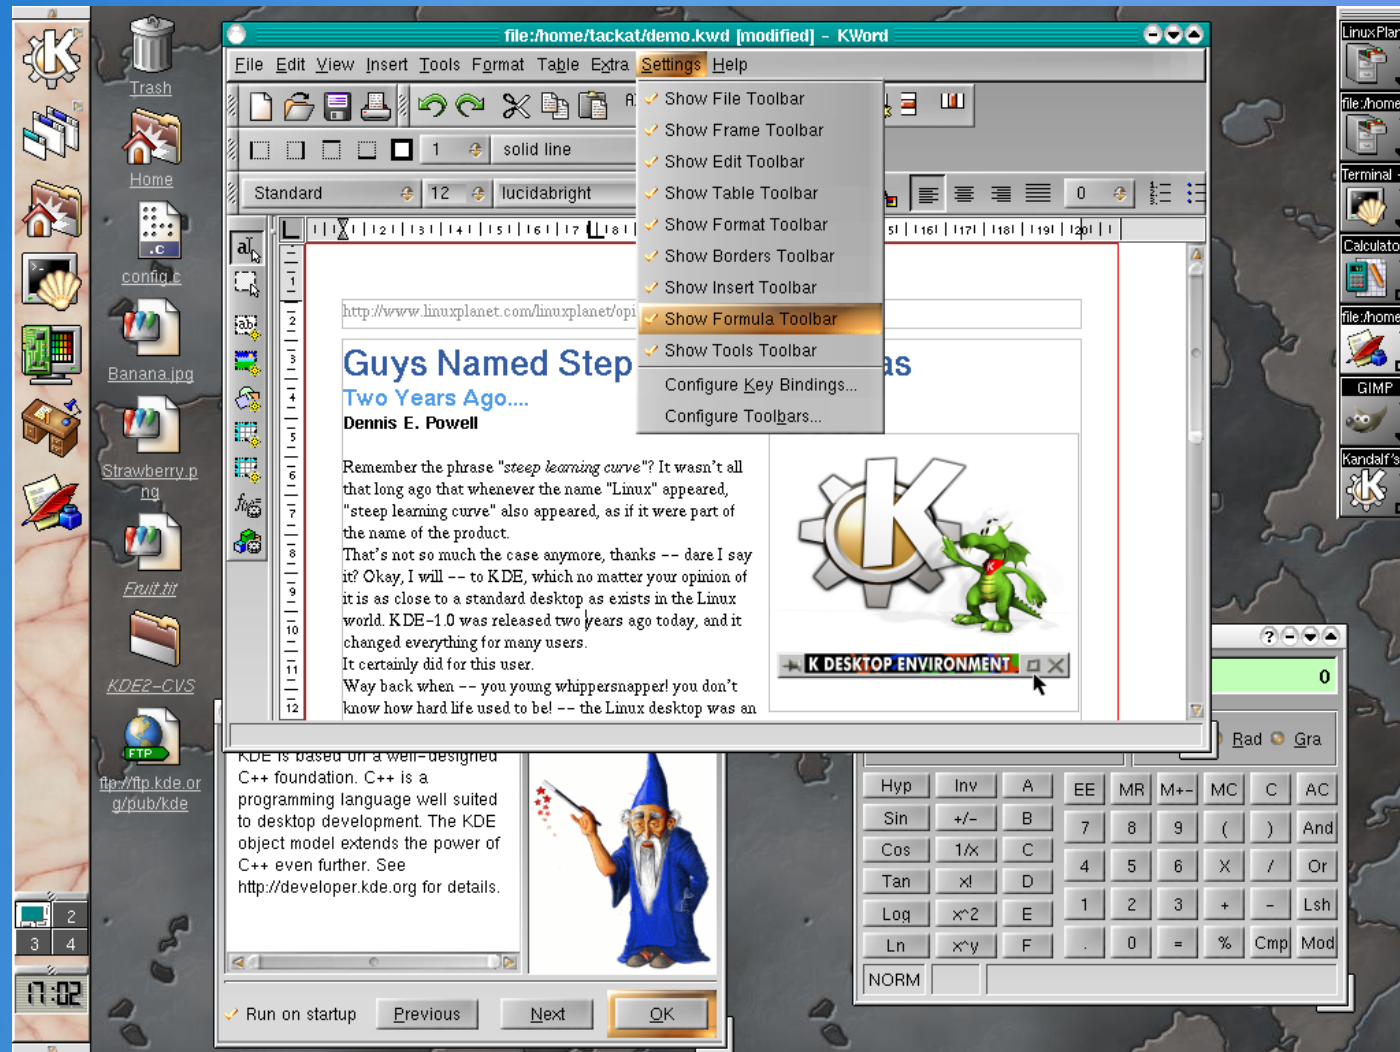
Trash
Home
config.c
Banana.jpg
Strawberry.png
Fruit.tif
KDE2-CVS
FTP
ftp://ftp.kde.org/pub/kde

file:/home/tackat/demo.kwd [modified] – KWord
File Edit View Insert Tools Format Table Extra Settings Help
1
solid line
Standard
12
lucidabright
0
Show File Toolbar
Show Frame Toolbar
Show Edit Toolbar
Show Table Toolbar
Show Format Toolbar
Show Borders Toolbar
Show Insert Toolbar
Show Formula Toolbar
Show Tools Toolbar
Configure Key Bindings...
Configure Toolbars...

http://www.linuxplanet.com/linuxplanet/opi

Guys Named Step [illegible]as
Two Years Ago....
Dennis E. Powell

Remember the phrase "steep learning curve"? It wasn't all that long ago that whenever the name "Linux" appeared, "steep learning curve" also appeared, as if it were part of the name of the product.
That's not so much the case anymore, thanks -- dare I say it? Okay, I will -- to KDE, which no matter your opinion of it is as close to a standard desktop as exists in the Linux world. KDE-1.0 was released two years ago today, and it changed everything for many users.
It certainly did for this user.
Way back when -- you young whippersnapper! you don't know how hard life used to be! -- the Linux desktop was an

K DESKTOP ENVIRONMENT

KDE is based on a well-designed C++ foundation. C++ is a programming language well suited to desktop development. The KDE object model extends the power of C++ even further. See http://developer.kde.org for details.

Run on startup
Previous
Next
OK

LinuxPlan
file:/home
Terminal
Calculato
file:/home
GIMP
Kandalf's

0
Rad
Gra
Hyp Inv A
Sin +/- B
Cos 1/x C
Tan x! D
Log x^2 E
Ln x^y F
EE MR M+- MC C AC
7 8 9 ( ) And
4 5 6 X / Or
1 2 3 + - Lsh
. 0 = % Cmp Mod
NORM

2
3 4
17:02